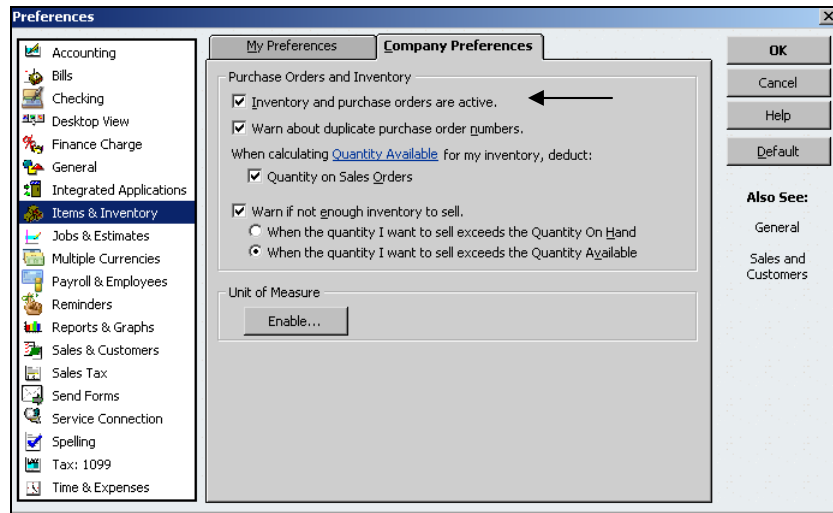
Preferences

Accounting
Bills
Checking
Desktop View
Finance Charge
General
Integrated Applications
Items & Inventory
Jobs & Estimates
Multiple Currencies
Payroll & Employees
Reminders
Reports & Graphs
Sales & Customers
Sales Tax
Send Forms
Service Connection
Spelling
Tax: 1099
Time & Expenses

My Preferences
Company Preferences

Purchase Orders and Inventory
☑ Inventory and purchase orders are active.
☑ Warn about duplicate purchase order numbers.
When calculating Quantity Available for my inventory, deduct:
☑ Quantity on Sales Orders
☑ Warn if not enough inventory to sell.
○ When the quantity I want to sell exceeds the Quantity On Hand
◉ When the quantity I want to sell exceeds the Quantity Available

Unit of Measure
Enable...

OK
Cancel
Help
Default

Also See:
General
Sales and Customers